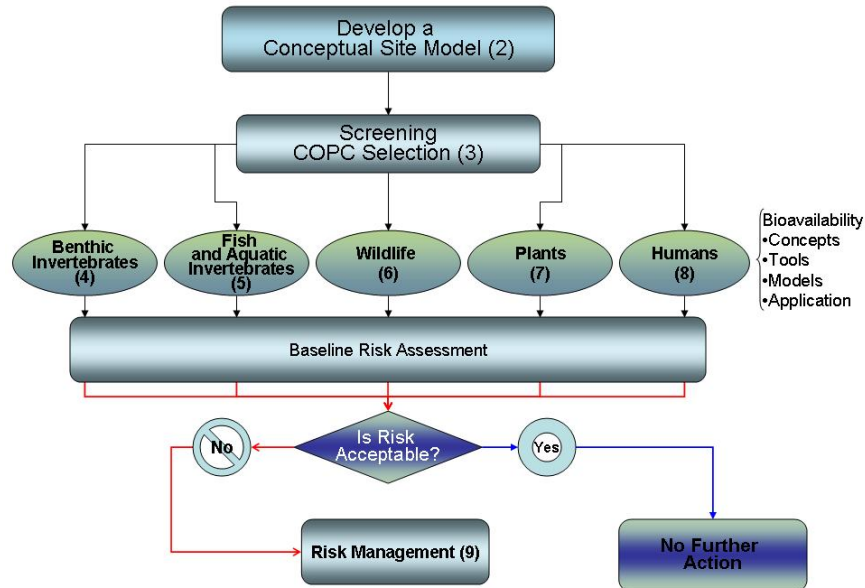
Develop a Conceptual Site Model (2)

Screening COPC Selection (3)

Benthic Invertebrates (4)

Fish and Aquatic Invertebrates (5)

Wildlife (6)

Plants (7)

Humans (8)

Bioavailability
•Concepts
•Tools
•Models
•Application

Baseline Risk Assessment

Is Risk Acceptable?

No

Yes

Risk Management (9)

No Further Action